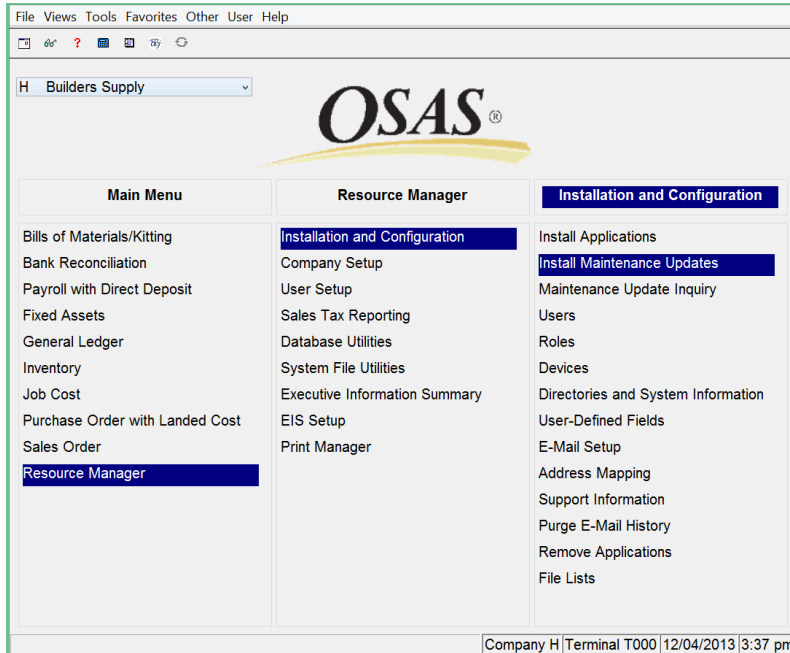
File Views Tools Favorites Other User Help

H Builders Supply

OSAS®

Main Menu

Bills of Materials/Kitting
Bank Reconciliation
Payroll with Direct Deposit
Fixed Assets
General Ledger
Inventory
Job Cost
Purchase Order with Landed Cost
Sales Order
Resource Manager

Resource Manager

Installation and Configuration
Company Setup
User Setup
Sales Tax Reporting
Database Utilities
System File Utilities
Executive Information Summary
EIS Setup
Print Manager

Installation and Configuration

Install Applications
Install Maintenance Updates
Maintenance Update Inquiry
Users
Roles
Devices
Directories and System Information
User-Defined Fields
E-Mail Setup
Address Mapping
Support Information
Purge E-Mail History
Remove Applications
File Lists

Company H | Terminal T000 | 12/04/2013 | 3:37 pm